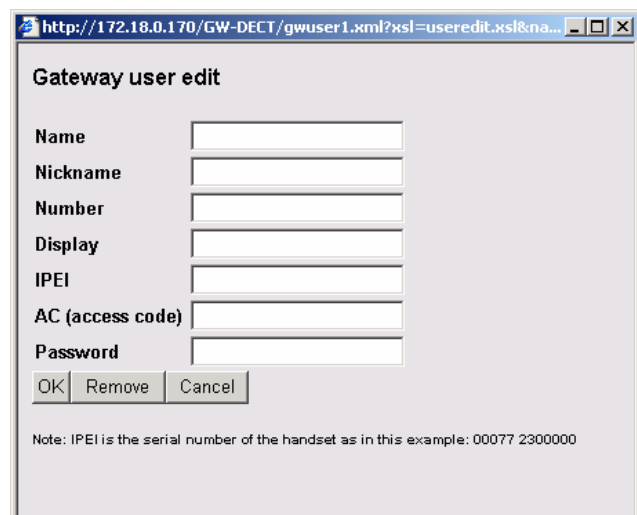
http://172.18.0.170/GW-DECT/gwuser1.xml?xsl=useredit.xsl&na...

Gateway user edit

Name
Nickname
Number
Display
IPEI
AC (access code)
Password

OK Remove Cancel

Note: IPEI is the serial number of the handset as in this example: 00077 2300000